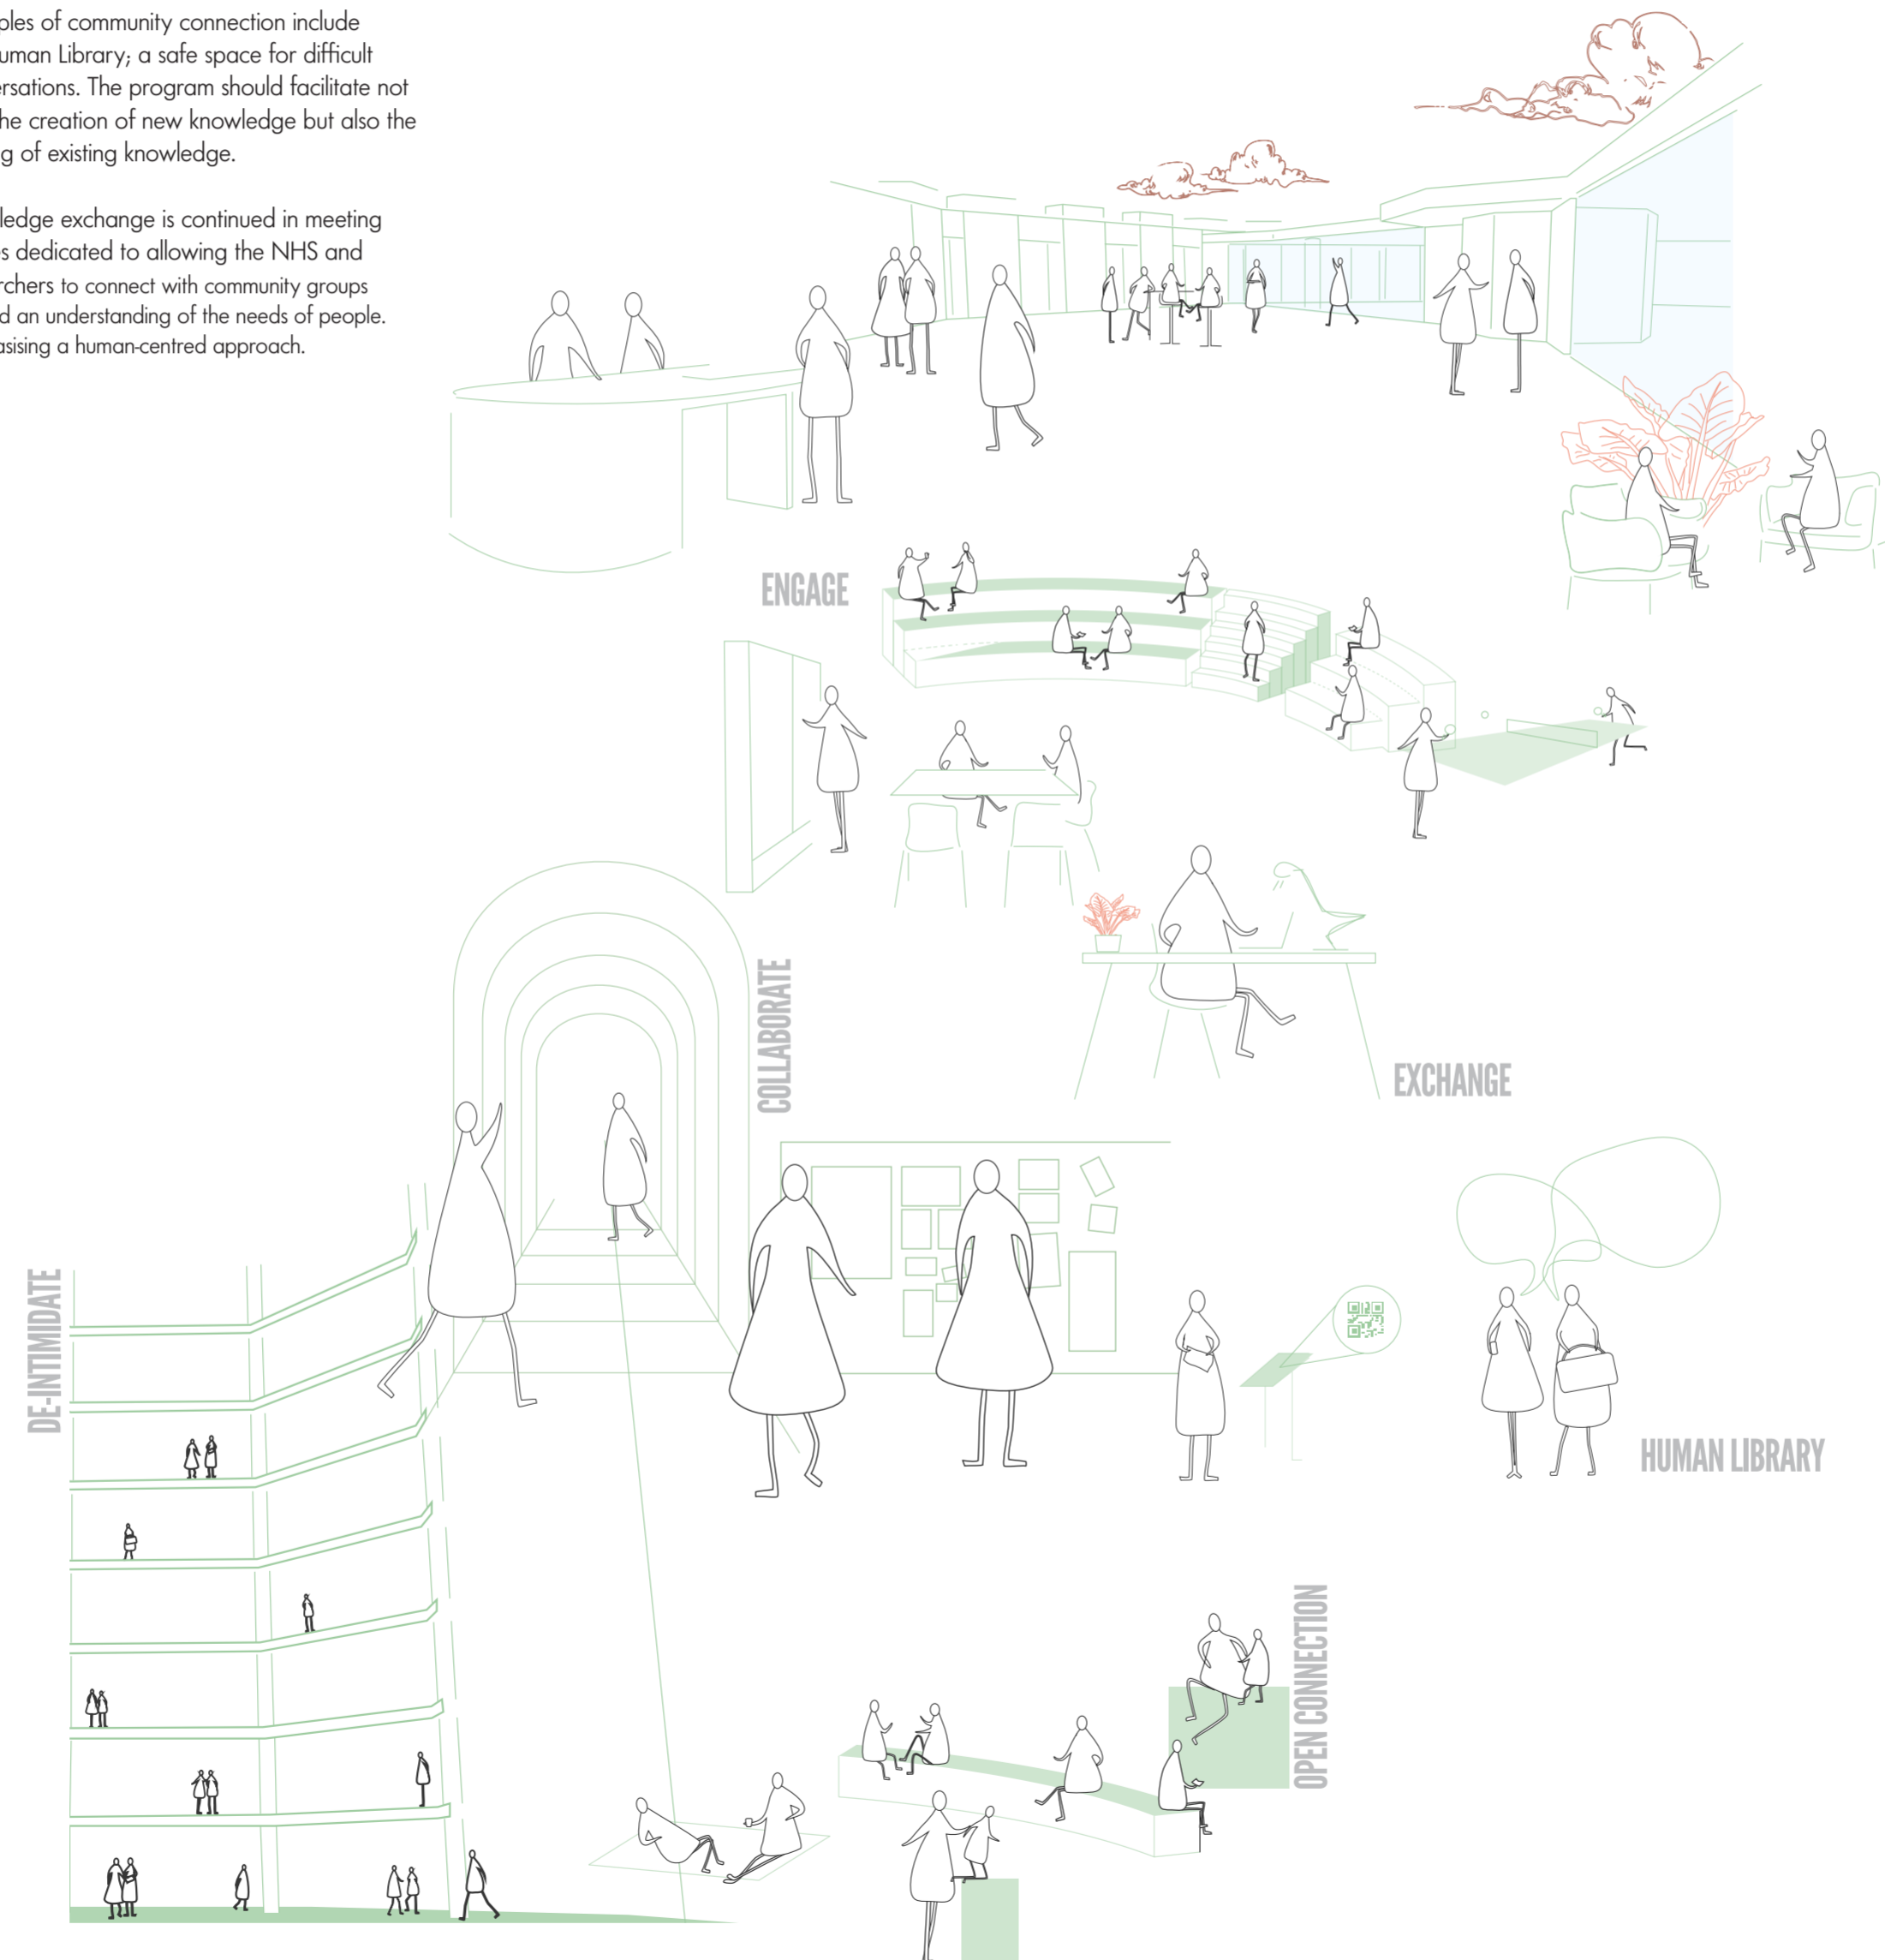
ples of community connection include uman Library; a safe space for difficult ersations. The program should facilitate not he creation of new knowledge but also the g of existing knowledge.

ledge exchange is continued in meeting s dedicated to allowing the NHS and rchers to connect with community groups d an understanding of the needs of people. asising a human-centred approach.

ENGAGE

COLLABORATE

EXCHANGE

DE-INTIMIDATE

HUMAN LIBRARY

OPEN CONNECTION